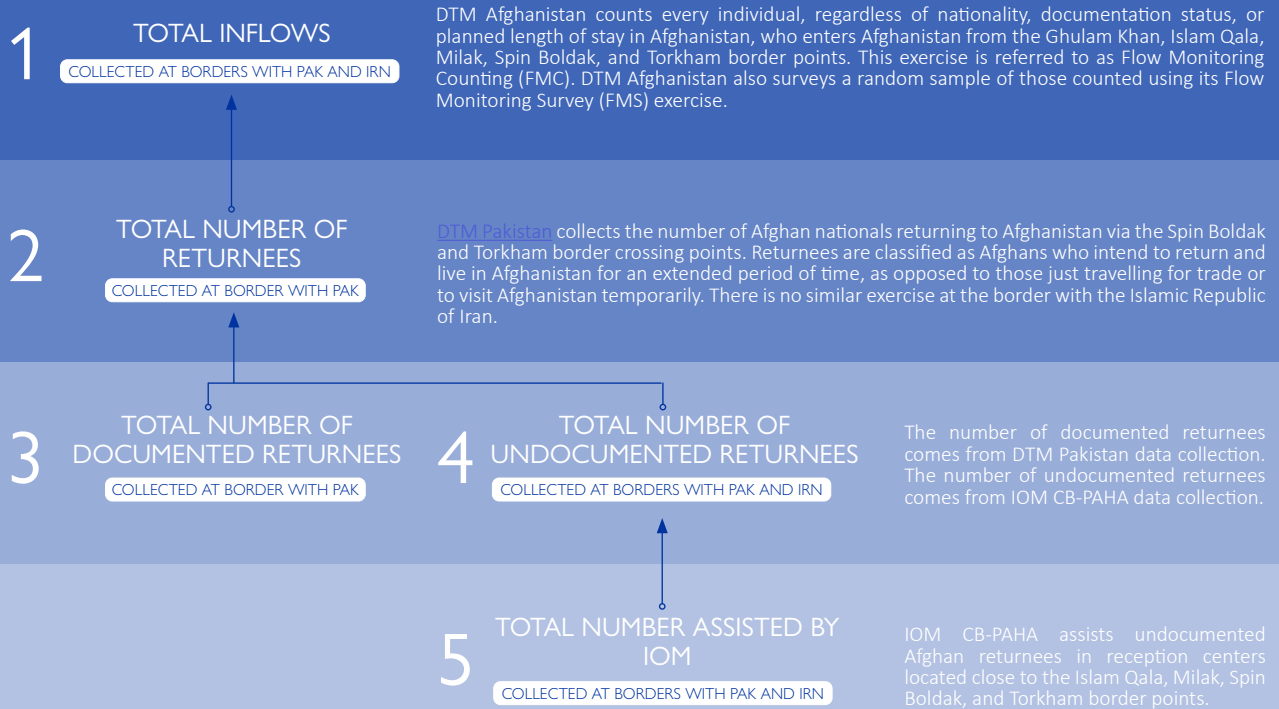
1

TOTAL INFLOWS

COLLECTED AT BORDERS WITH PAK AND IRN

DTM Afghanistan counts every individual, regardless of nationality, documentation status, or planned length of stay in Afghanistan, who enters Afghanistan from the Ghulam Khan, Islam Qala, Milak, Spin Boldak, and Torkham border points. This exercise is referred to as Flow Monitoring Counting (FMC). DTM Afghanistan also surveys a random sample of those counted using its Flow Monitoring Survey (FMS) exercise.

2

TOTAL NUMBER OF RETURNEES

COLLECTED AT BORDER WITH PAK

DTM Pakistan collects the number of Afghan nationals returning to Afghanistan via the Spin Boldak and Torkham border crossing points. Returnees are classified as Afghans who intend to return and live in Afghanistan for an extended period of time, as opposed to those just travelling for trade or to visit Afghanistan temporarily. There is no similar exercise at the border with the Islamic Republic of Iran.

3

TOTAL NUMBER OF DOCUMENTED RETURNEES

COLLECTED AT BORDER WITH PAK

4

TOTAL NUMBER OF UNDOCUMENTED RETURNEES

COLLECTED AT BORDERS WITH PAK AND IRN

The number of documented returnees comes from DTM Pakistan data collection. The number of undocumented returnees comes from IOM CB-PAHA data collection.

5

TOTAL NUMBER ASSISTED BY IOM

COLLECTED AT BORDERS WITH PAK AND IRN

IOM CB-PAHA assists undocumented Afghan returnees in reception centers located close to the Islam Qala, Milak, Spin Boldak, and Torkham border points.